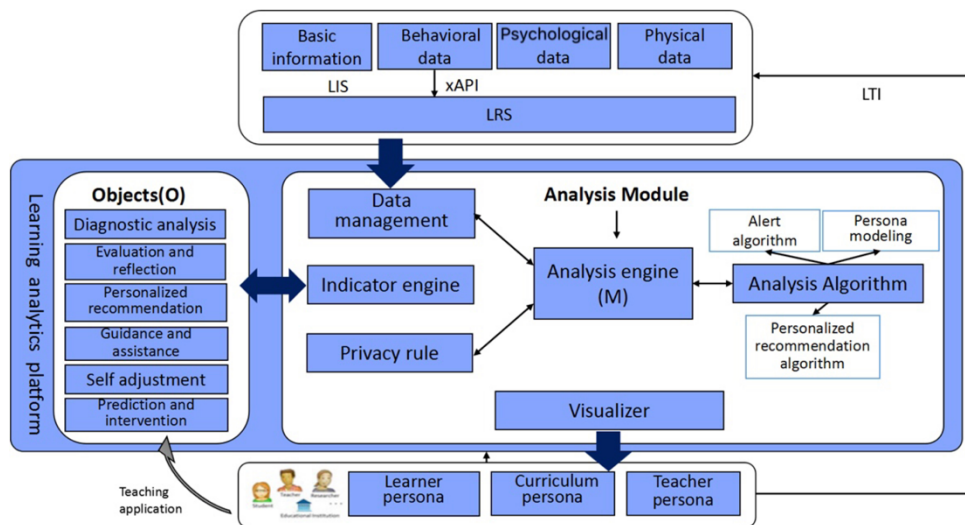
Basic information

Behavioral data

Psychological data

Physical data

LIS

xAPI

LRS

LTI

Learning analytics platform

Objects(O)

Diagnostic analysis

Evaluation and reflection

Personalized recommendation

Guidance and assistance

Self adjustment

Prediction and intervention

Data management

Analysis Module

Indicator engine

Analysis engine (M)

Alert algorithm

Persona modeling

Analysis Algorithm

Privacy rule

Personalized recommendation algorithm

Visualizer

Teaching application

Student

Teacher

Researcher

Educational Institution

Learner persona

Curriculum persona

Teacher persona